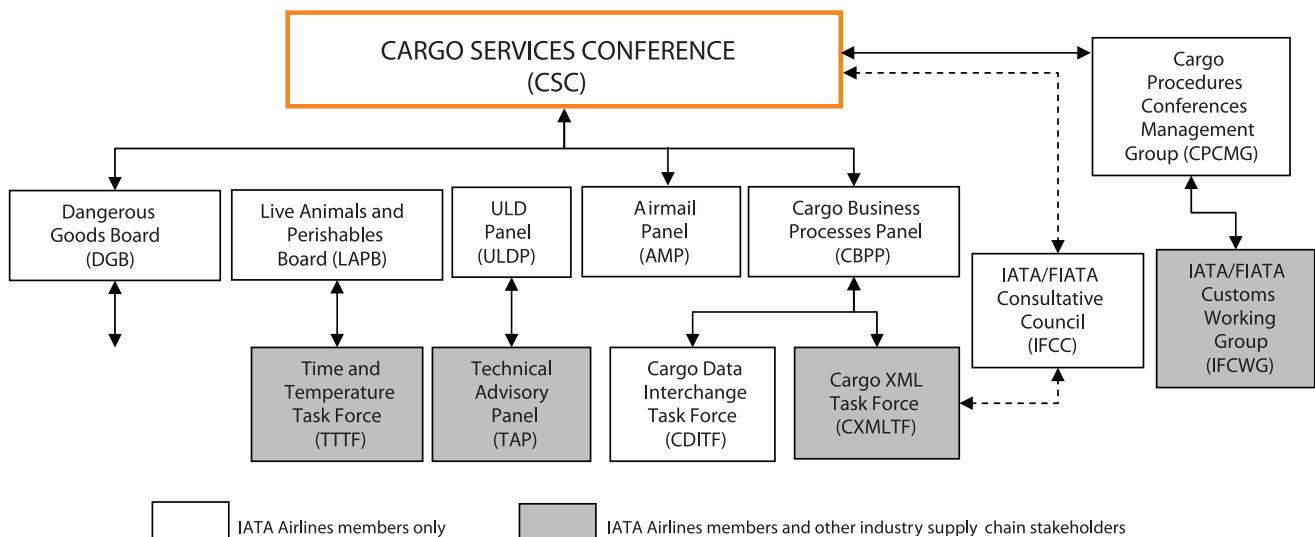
CARGO SERVICES CONFERENCE
(CSC)

Cargo Procedures Conferences Management Group (CPCMG)

Dangerous Goods Board (DGB)

Live Animals and Perishables Board (LAPB)

ULD Panel (ULDP)

Airmail Panel (AMP)

Cargo Business Processes Panel (CBPP)

IATA/FIATA Consultative Council (IFCC)

IATA/FIATA Customs Working Group (IFCWG)

Time and Temperature Task Force (TTTF)

Technical Advisory Panel (TAP)

Cargo Data Interchange Task Force (CDITF)

Cargo XML Task Force (CXMLTF)

IATA Airlines members only

IATA Airlines members and other industry supply chain stakeholders